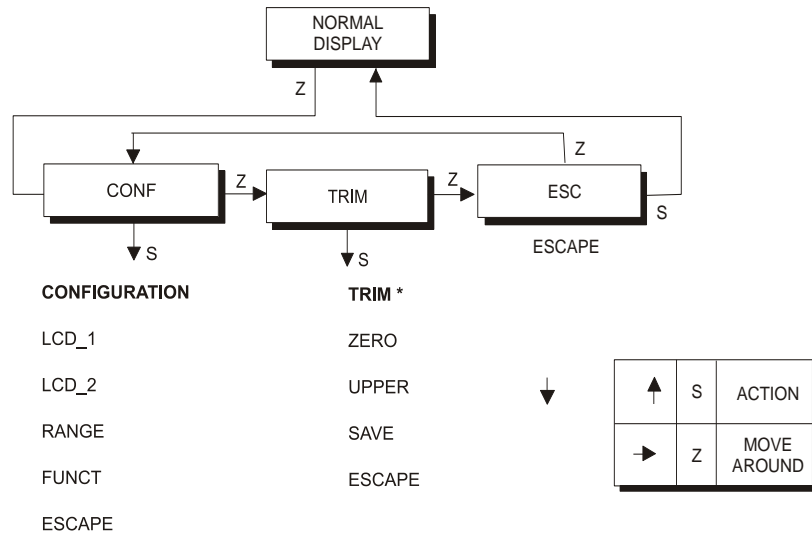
NORMAL DISPLAY

Z

Z

CONF

Z

TRIM

Z

ESC

S

S

S

ESCAPE

CONFIGURATION

LCD_1

LCD_2

RANGE

FUNCT

ESCAPE

TRIM *

ZERO

UPPER

SAVE

ESCAPE

| ↑ | S | ACTION |
|---|---|---|
| → | Z | MOVE AROUND |